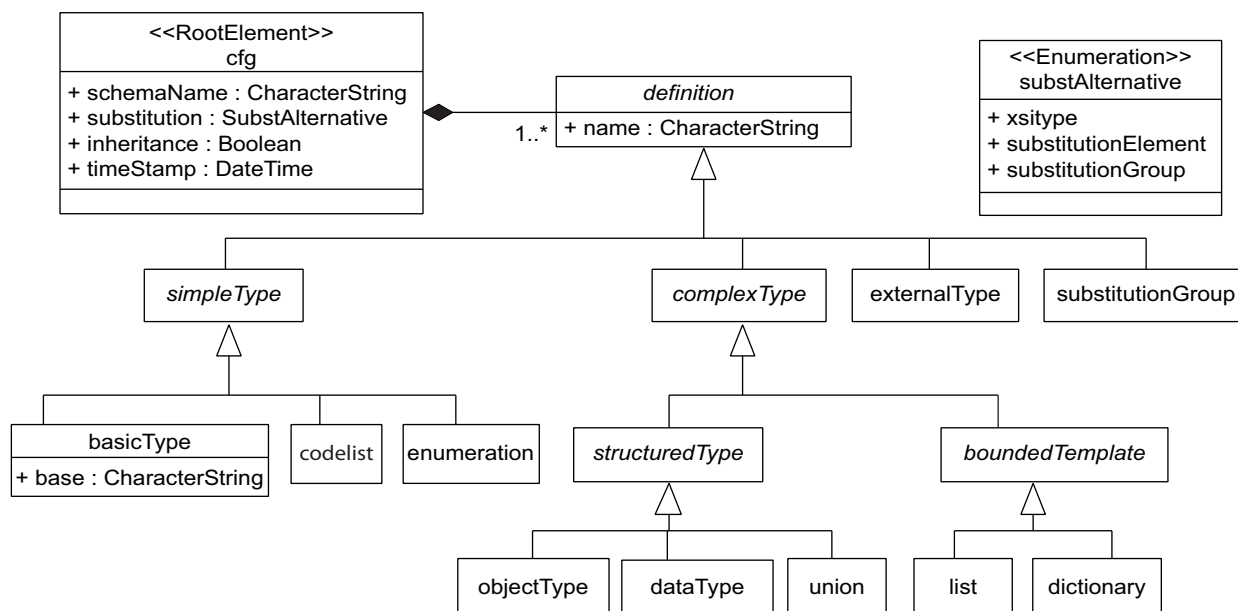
<<RootElement>>
cfg
+ schemaName : CharacterString
+ substitution : SubstAlternative
+ inheritance : Boolean
+ timeStamp : DateTime

1..*

definition
+ name : CharacterString

<<Enumeration>>
substAlternative
+ xsitype
+ substitutionElement
+ substitutionGroup

simpleType

complexType

externalType

substitutionGroup

basicType
+ base : CharacterString

codelist

enumeration

structuredType

boundedTemplate

objectType

dataType

union

list

dictionary